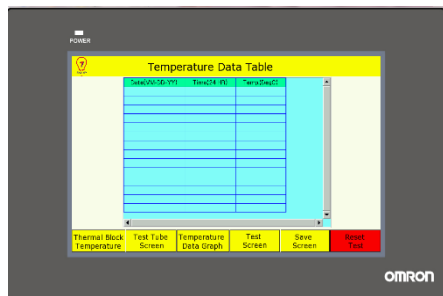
POWER

Temperature Data Table

| Date(MM-DD-YY) | Time(24 Hr) | Temp(Deg C) |
|---|---|---|
| | | |

Thermal Block Temperature

Test Tube Screen

Temperature Data Graph

Test Screen

Save Screen

Reset Test

OMRON